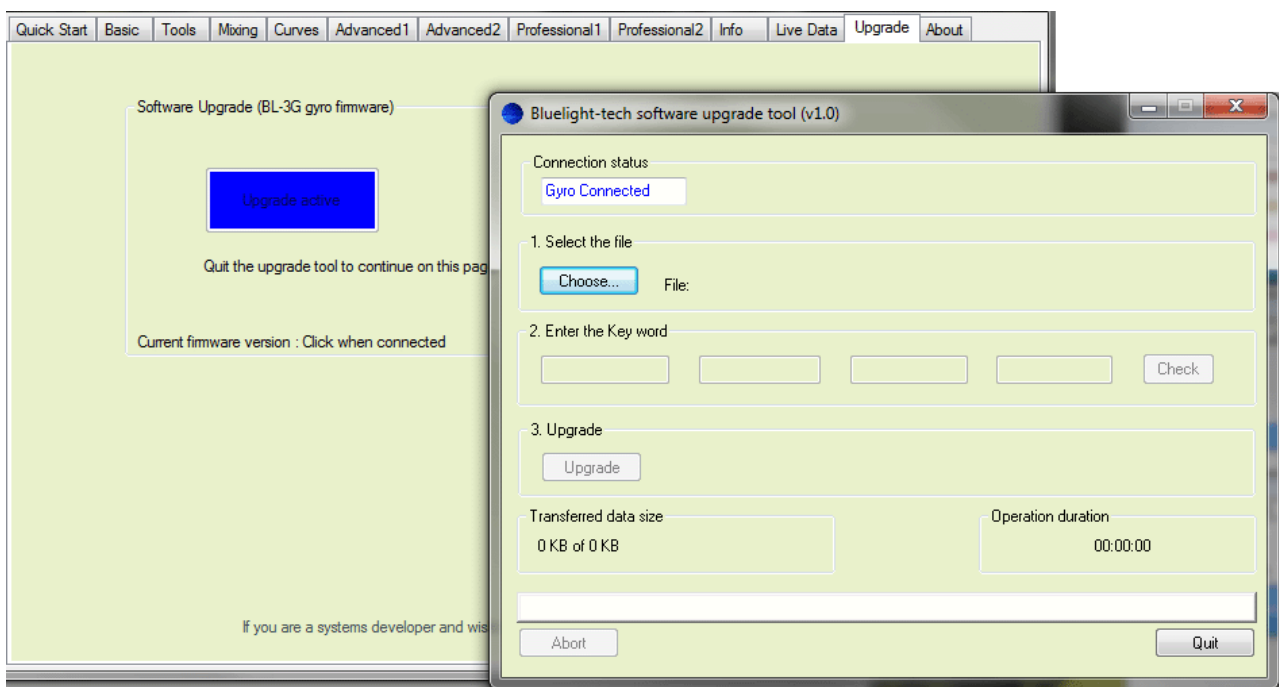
Quick Start | Basic | Tools | Mixing | Curves | Advanced1 | Advanced2 | Professional1 | Professional2 | Info | Live Data | Upgrade | About

Software Upgrade (BL-3G gyro firmware)

Upgrade active

Quit the upgrade tool to continue on this pag

Current firmware version : Click when connected

If you are a systems developer and wis

Bluelight-tech software upgrade tool (v1.0)

Connection status

Gyro Connected

1. Select the file

Choose...

File:

2. Enter the Key word

Check

3. Upgrade

Upgrade

Transferred data size

0 KB of 0 KB

Operation duration

00:00:00

Abort

Quit